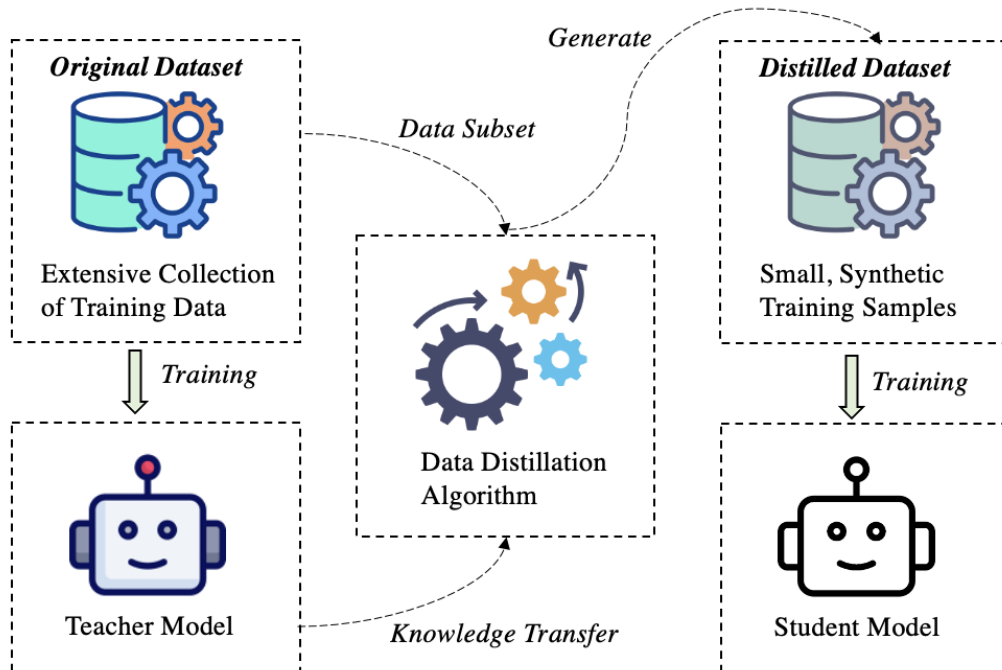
Original Dataset

Extensive Collection of Training Data

Training

Teacher Model

Data Subset

Generate

Data Distillation Algorithm

Knowledge Transfer

Distilled Dataset

Small, Synthetic Training Samples

Training

Student Model